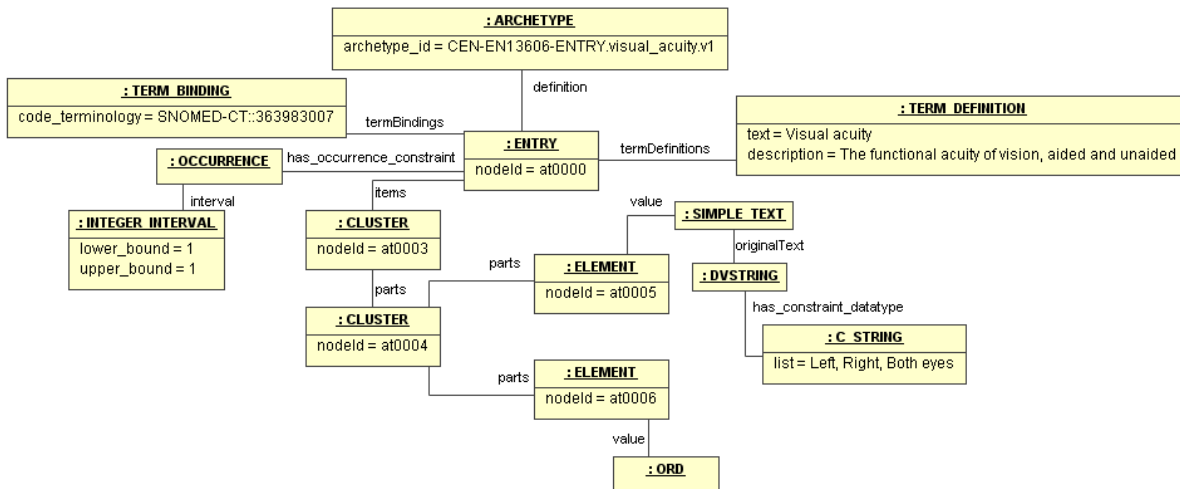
: ARCHETYPE
archetype_id = CEN-EN13606-ENTRY.visual_acuity.v1

definition

: TERM BINDING
code_terminology = SNOMED-CT::363983007

termBindings

: ENTRY
nodeId = at0000

termDefinitions

: TERM DEFINITION
text = Visual acuity
description = The functional acuity of vision, aided and unaided

: OCCURRENCE

has_occurrence_constraint

interval

: INTEGER INTERVAL
lower_bound = 1
upper_bound = 1

items

: CLUSTER
nodeId = at0003

value

: SIMPLE TEXT

originalText

parts

: ELEMENT
nodeId = at0005

: DVSTRING

has_constraint_datatype

parts

: CLUSTER
nodeId = at0004

: C STRING
list = Left, Right, Both eyes

parts

: ELEMENT
nodeId = at0006

value

: ORD